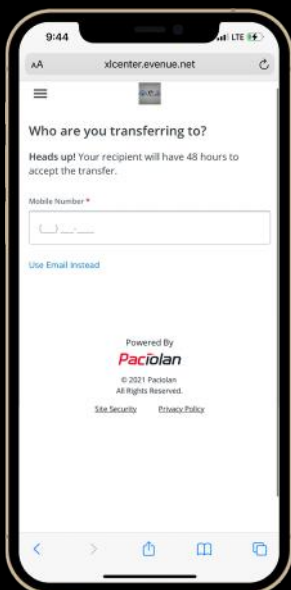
9:44
LTE

AA
xlcenter.evenue.net

Who are you transferring to?

**Heads up!** Your recipient will have 48 hours to accept the transfer.

Mobile Number *

(__) __-___

Use Email Instead

Powered By
Paciolan
© 2021 Paciolan
All Rights Reserved.

Site Security
Privacy Policy